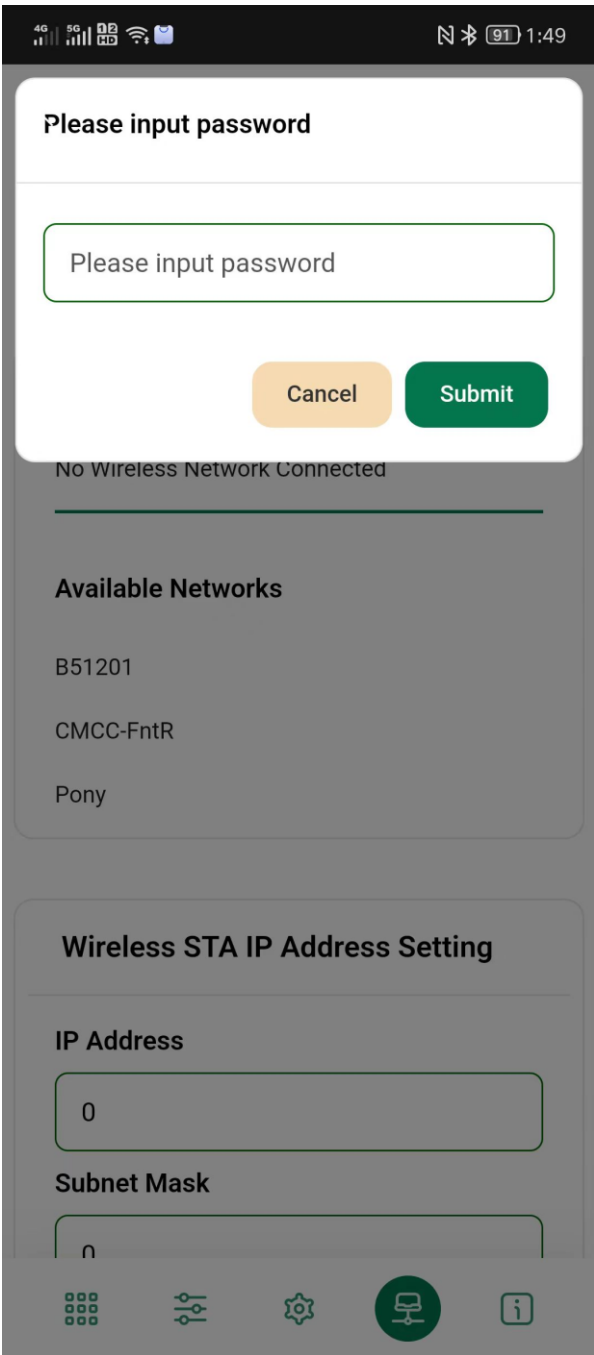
4G 5G HD 91 1:49

Please input password

Please input password

Cancel

Submit

No Wireless Network Connected

Available Networks

B51201

CMCC-FntR

Pony

Wireless STA IP Address Setting

IP Address

0

Subnet Mask

0